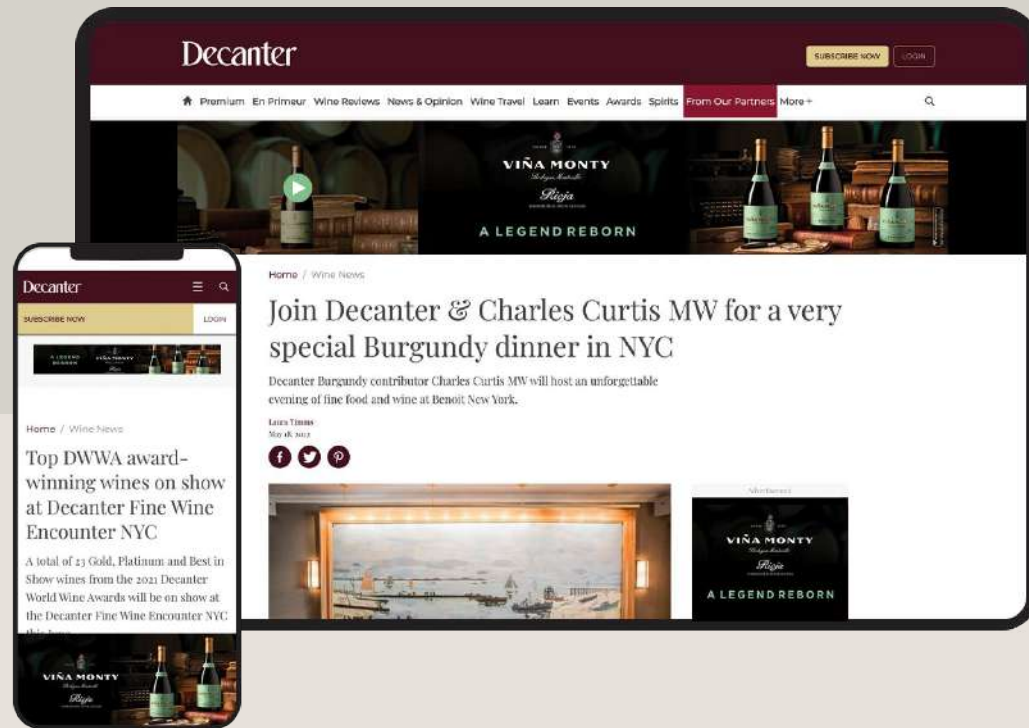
Decanter

SUBSCRIBE NOW LOGIN

Premium En Primeur Wine Reviews News & Opinion Wine Travel Learn Events Awards Spirits From Our Partners More +

VIÑA MONTY

Rioja

A LEGEND REBORN

Home / Wine News

Join Decanter & Charles Curtis MW for a very special Burgundy dinner in NYC

Decanter Burgundy contributor Charles Curtis MW will host an unforgettable evening of fine food and wine at Benoit New York.

Laura Timms
May 18, 2022

Advertisement

VIÑA MONTY

Rioja

A LEGEND REBORN

Decanter

SUBSCRIBE NOW LOGIN

A LEGEND REBORN VIÑA MONTY

Home / Wine News

Top DWWA award-winning wines on show at Decanter Fine Wine Encounter NYC

A total of 23 Gold, Platinum and Best in Show wines from the 2021 Decanter World Wine Awards will be on show at the Decanter Fine Wine Encounter NYC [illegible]

VIÑA MONTY

Rioja